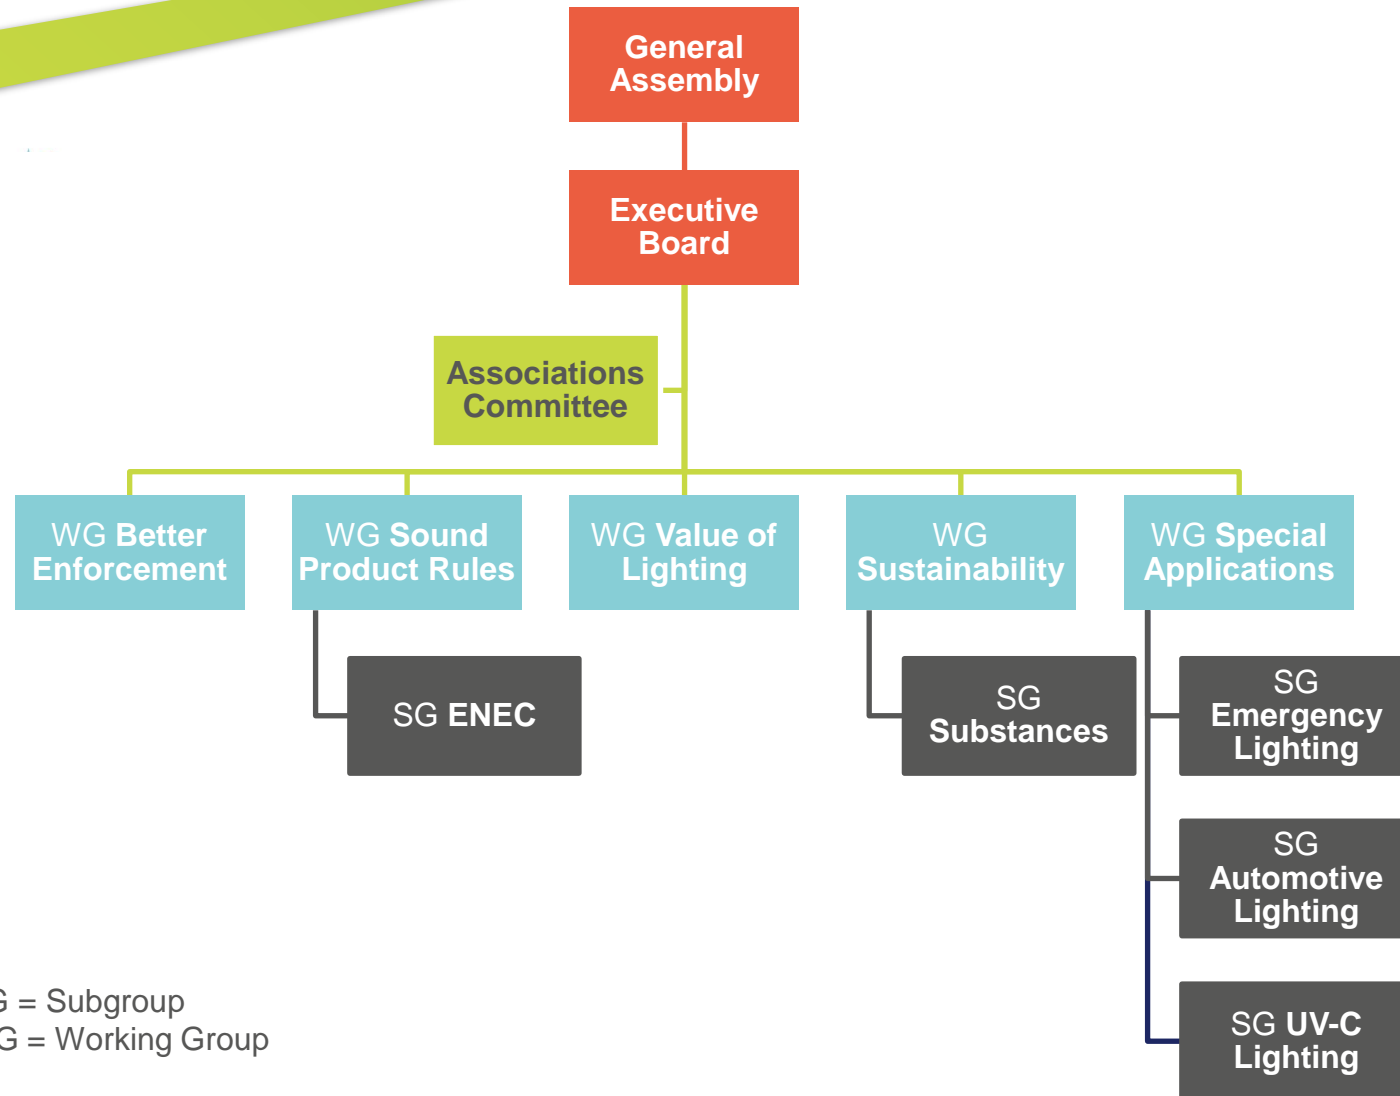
General Assembly

Executive Board

Associations Committee

WG Better Enforcement

WG Sound Product Rules

WG Value of Lighting

WG Sustainability

WG Special Applications

SG ENEC

SG Substances

SG Emergency Lighting

SG Automotive Lighting

SG UV-C Lighting

G = Subgroup
G = Working Group